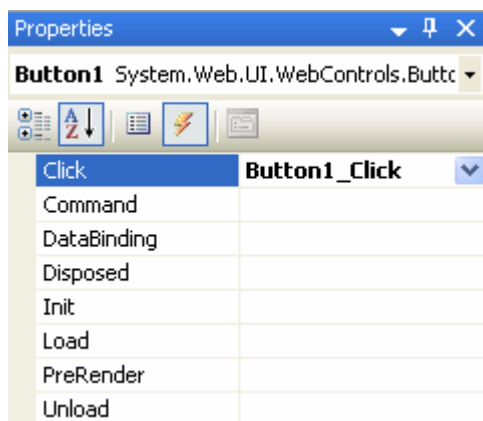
Properties

**Button1** System.Web.UI.WebControls.Buttc

| | |
|---|---|
| Click | **Button1_Click** |
| Command | |
| DataBinding | |
| Disposed | |
| Init | |
| Load | |
| PreRender | |
| Unload | |